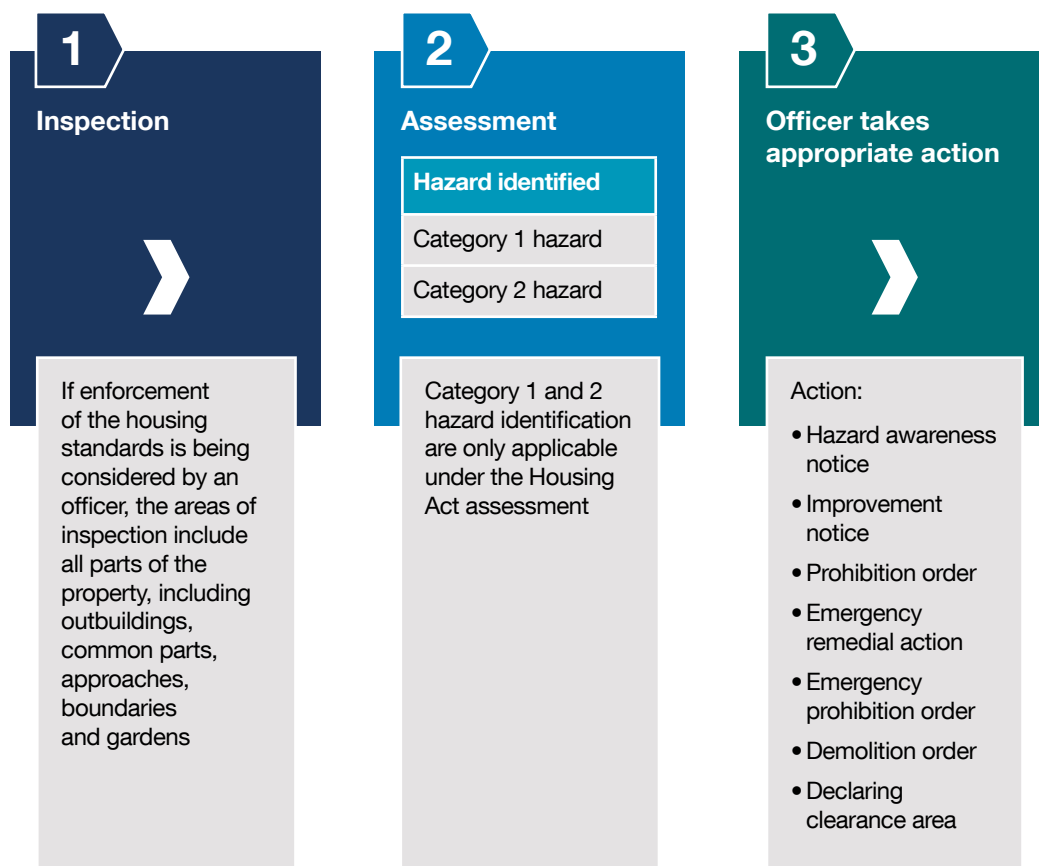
1

Inspection

If enforcement of the housing standards is being considered by an officer, the areas of inspection include all parts of the property, including outbuildings, common parts, approaches, boundaries and gardens

2

Assessment

Hazard identified

Category 1 hazard

Category 2 hazard

Category 1 and 2 hazard identification are only applicable under the Housing Act assessment

3

Officer takes appropriate action

Action:

• Hazard awareness notice
• Improvement notice
• Prohibition order
• Emergency remedial action
• Emergency prohibition order
• Demolition order
• Declaring clearance area